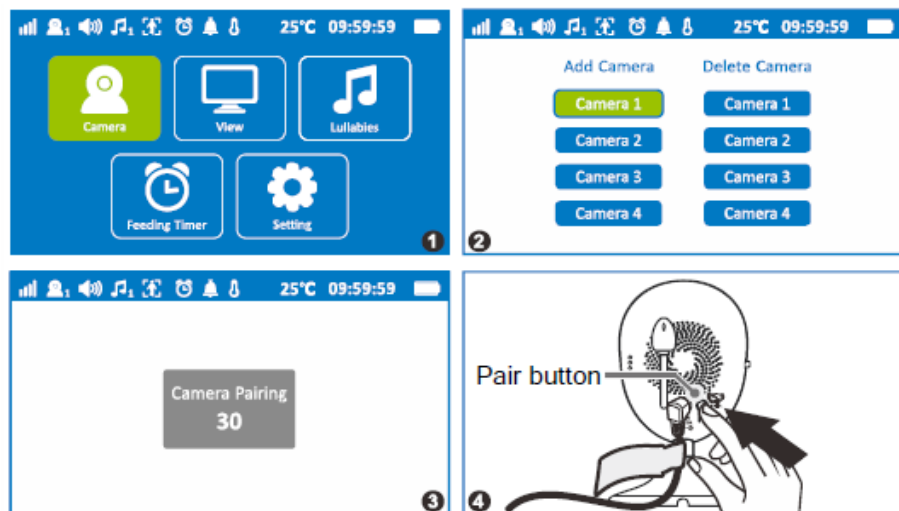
25°C 09:59:59

Camera
View
Lullabies
Feeding Timer
Setting
1

25°C 09:59:59

Add Camera
Delete Camera
Camera 1
Camera 1
Camera 2
Camera 2
Camera 3
Camera 3
Camera 4
Camera 4
2

25°C 09:59:59

Camera Pairing
30
3

Pair button
4